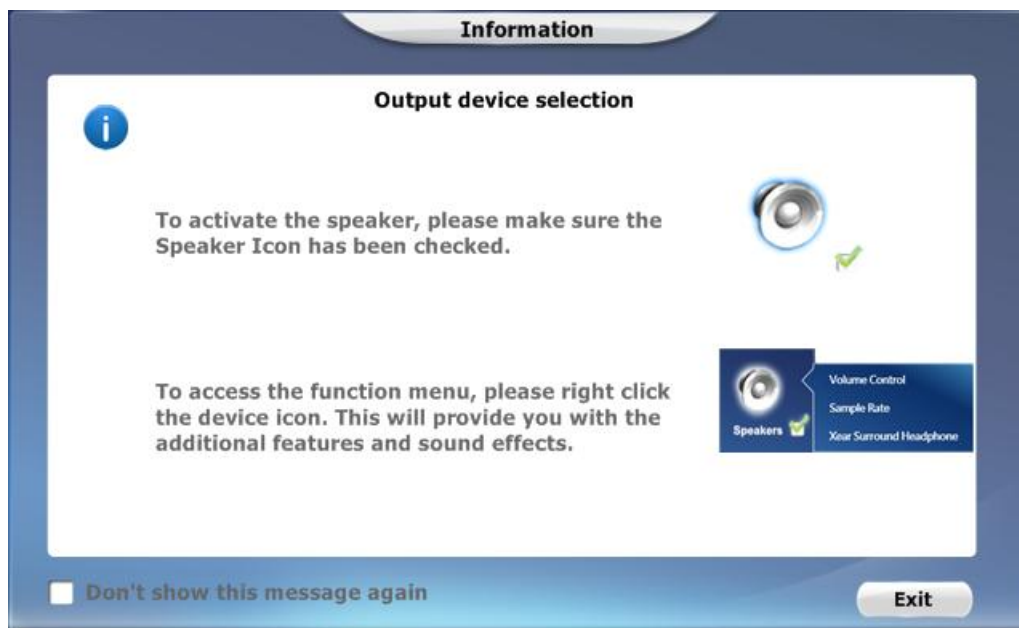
Information

Output device selection

To activate the speaker, please make sure the Speaker Icon has been checked.

To access the function menu, please right click the device icon. This will provide you with the additional features and sound effects.

Speakers

Volume Control

Sample Rate

Xear Surround Headphone

Don't show this message again

Exit